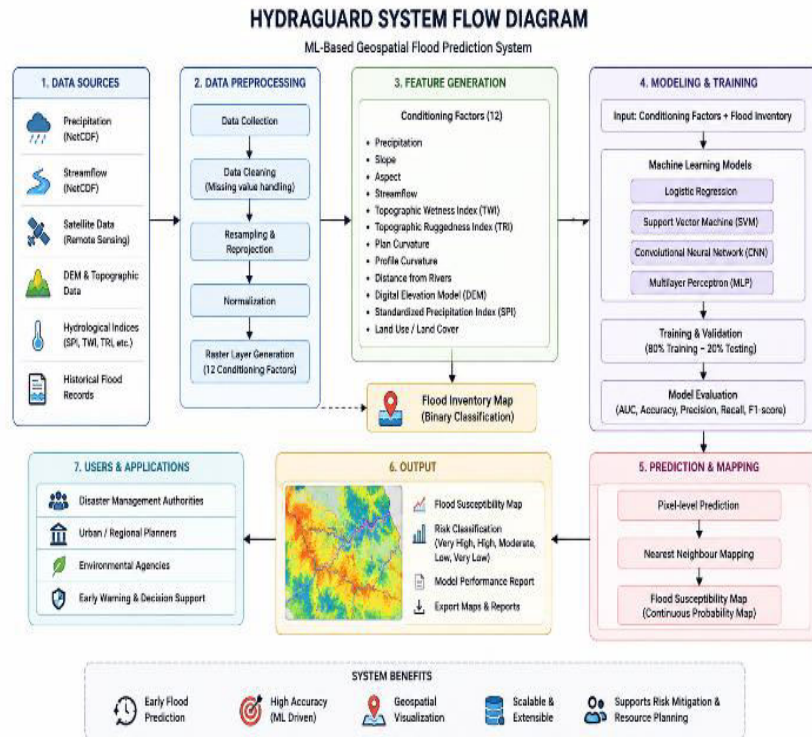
HYDRAGUARD SYSTEM FLOW DIAGRAM

ML-Based Geospatial Flood Prediction System

1. DATA SOURCES

Precipitation (NetCDF)

Streamflow (NetCDF)

Satellite Data (Remote Sensing)

DEM & Topographic Data

Hydrological Indices (SPI, TWI, TRI, etc.)

Historical Flood Records

2. DATA PREPROCESSING

Data Collection

Data Cleaning (Missing value handling)

Resampling & Reprojection

Normalization

Raster Layer Generation (12 Conditioning Factors)

3. FEATURE GENERATION

Conditioning Factors (12)

- Precipitation
- Slope
- Aspect
- Streamflow
- Topographic Wetness Index (TWI)
- Topographic Ruggedness Index (TRI)
- Plan Curvature
- Profile Curvature
- Distance from Rivers
- Digital Elevation Model (DEM)
- Standardized Precipitation Index (SPI)
- Land Use / Land Cover

Flood Inventory Map (Binary Classification)

4. MODELING & TRAINING

Input: Conditioning Factors + Flood Inventory

Machine Learning Models

Logistic Regression

Support Vector Machine (SVM)

Convolutional Neural Network (CNN)

Multilayer Perceptron (MLP)

Training & Validation (80% Training – 20% Testing)

Model Evaluation (AUC, Accuracy, Precision, Recall, F1-score)

5. PREDICTION & MAPPING

Pixel-level Prediction

Nearest Neighbour Mapping

Flood Susceptibility Map (Continuous Probability Map)

6. OUTPUT

Flood Susceptibility Map

Risk Classification (Very High, High, Moderate, Low, Very Low)

Model Performance Report

Export Maps & Reports

7. USERS & APPLICATIONS

Disaster Management Authorities

Urban / Regional Planners

Environmental Agencies

Early Warning & Decision Support

SYSTEM BENEFITS

Early Flood Prediction

High Accuracy (ML Driven)

Geospatial Visualization

Scalable & Extensible

Supports Risk Mitigation & Resource Planning